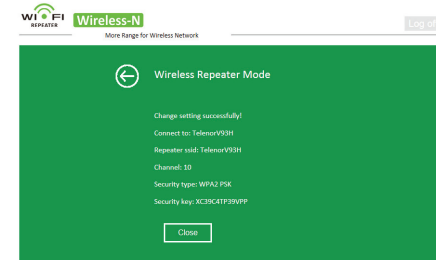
WI FI
REPEATER
Wireless-N
More Range for Wireless Network
Log o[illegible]

Wireless Repeater Mode

Change setting successfully!

Connect to: TelenorV93H

Repeater ssid: TelenorV93H

Channel: 10

Security type: WPA2 PSK

Security key: XC39C4TP39VPP

Close